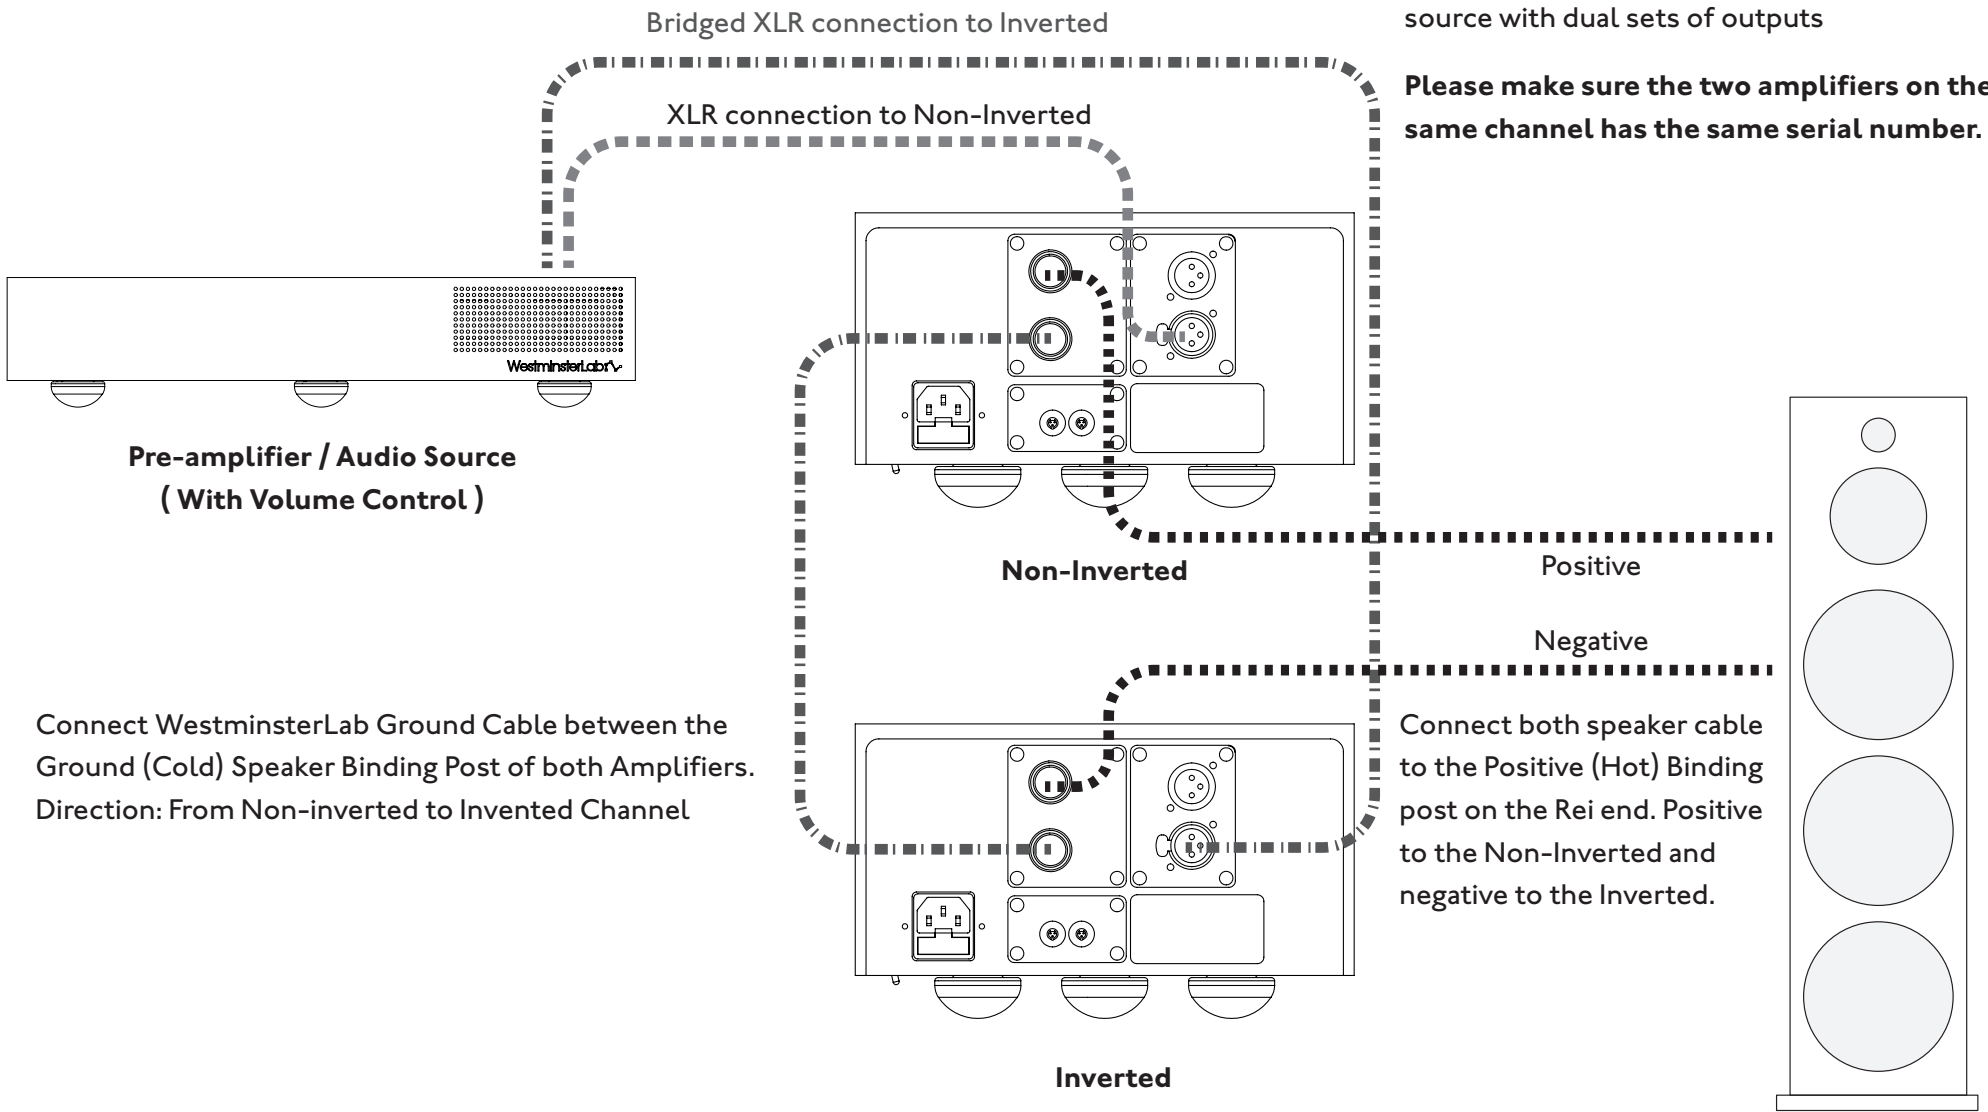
source with dual sets of outputs

**Please make sure the two amplifiers on the same channel has the same serial number.**

Bridged XLR connection to Inverted

XLR connection to Non-Inverted

WestminsterLab

**Pre-amplifier / Audio Source ( With Volume Control )**

**Non-Inverted**

Positive

Negative

Connect WestminsterLab Ground Cable between the Ground (Cold) Speaker Binding Post of both Amplifiers. Direction: From Non-inverted to Invented Channel

Connect both speaker cable to the Positive (Hot) Binding post on the Rei end. Positive to the Non-Inverted and negative to the Inverted.

**Inverted**